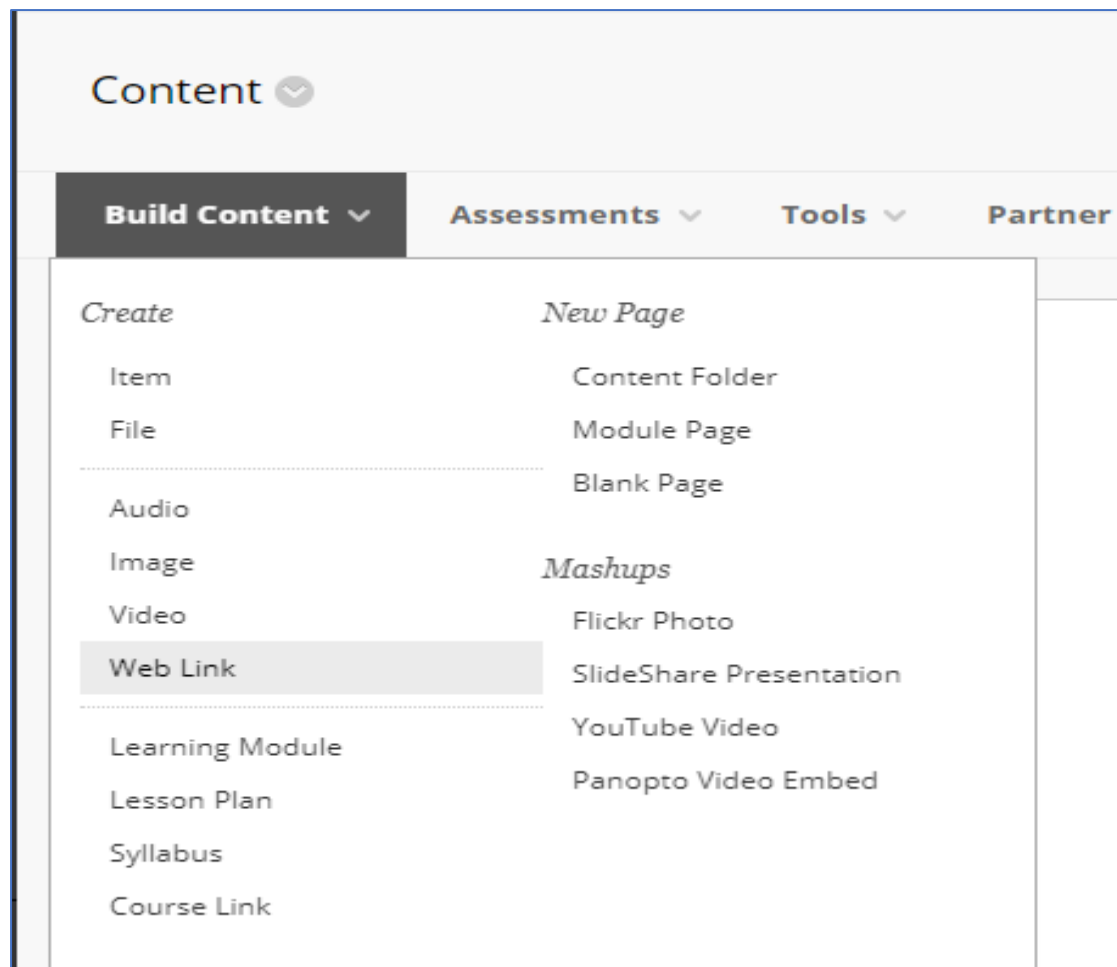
Content

Build Content
Assessments
Tools
Partner

Create
Item
File
Audio
Image
Video
Web Link
Learning Module
Lesson Plan
Syllabus
Course Link

New Page
Content Folder
Module Page
Blank Page

Mashups
Flickr Photo
SlideShare Presentation
YouTube Video
Panopto Video Embed